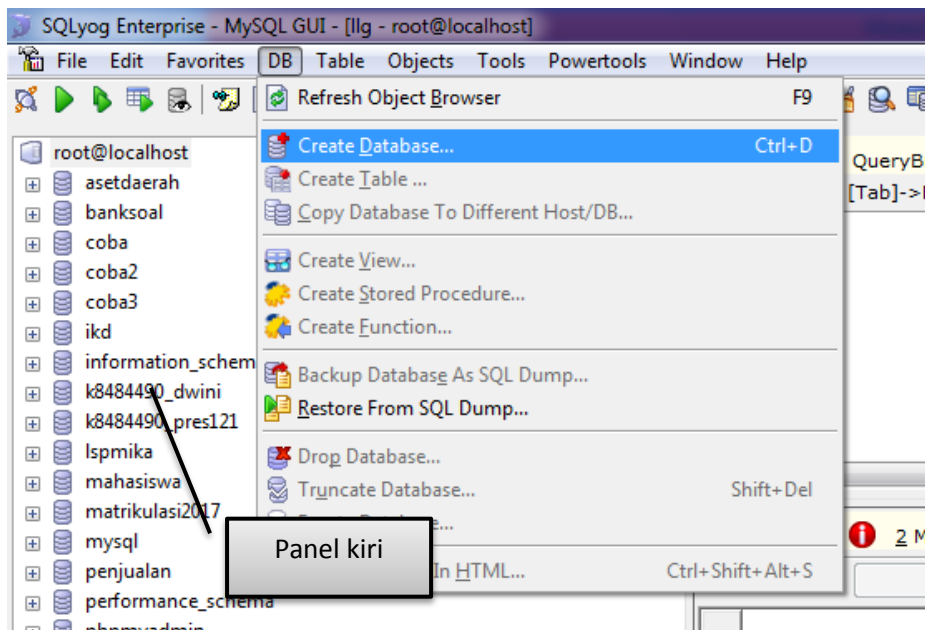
SQLyog Enterprise - MySQL GUI - [llg - root@localhost]

File Edit Favorites DB Table Objects Tools Powertools Window Help

root@localhost
asetdaerah
banksoal
coba
coba2
coba3
ikd
information_schem
k8484490_dwini
k8484490_pres121
lspmika
mahasiswa
matrikulasi2017
mysql
penjualan
performance_schema
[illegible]

Refresh Object Browser F9
Create Database... Ctrl+D
Create Table ...
Copy Database To Different Host/DB...
Create View...
Create Stored Procedure...
Create Function...
Backup Database As SQL Dump...
Restore From SQL Dump...
Drop Database...
Truncate Database... Shift+Del
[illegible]...
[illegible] In HTML... Ctrl+Shift+Alt+S

QueryB
[Tab]->
2 M

Panel kiri